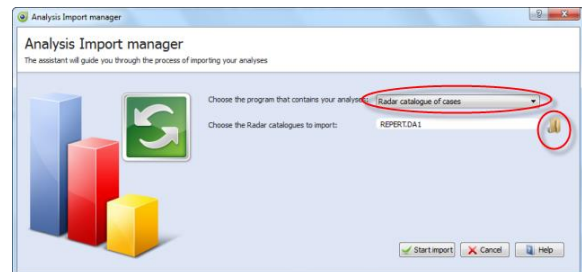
Analysis Import manager

Analysis Import manager
The assistant will guide you through the process of importing your analyses

Choose the program that contains your analyses: Radar catalogue of cases
Choose the Radar catalogues to import: REPERT.DA1

Start import
Cancel
Help